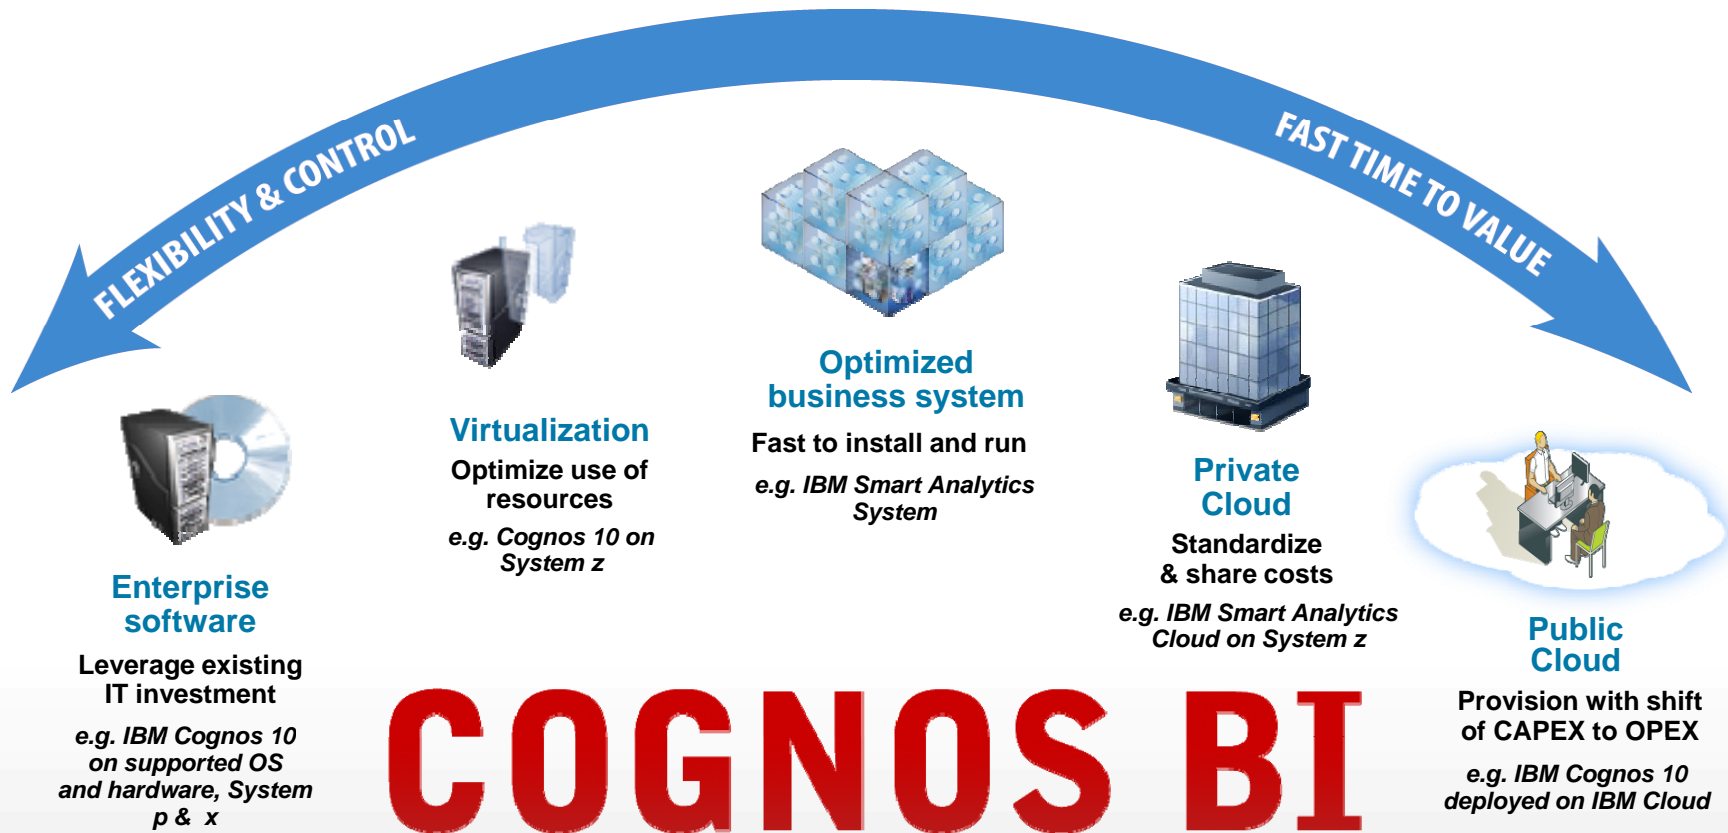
FLEXIBILITY & CONTROL

FAST TIME TO VALUE

Optimized business system

Fast to install and run

e.g. IBM Smart Analytics System

Virtualization

Optimize use of resources

e.g. Cognos 10 on System z

Private Cloud

Standardize & share costs

e.g. IBM Smart Analytics Cloud on System z

Enterprise software

Leverage existing IT investment

e.g. IBM Cognos 10 on supported OS and hardware, System p & x

Public Cloud

Provision with shift of CAPEX to OPEX

e.g. IBM Cognos 10 deployed on IBM Cloud

COGNOS BI